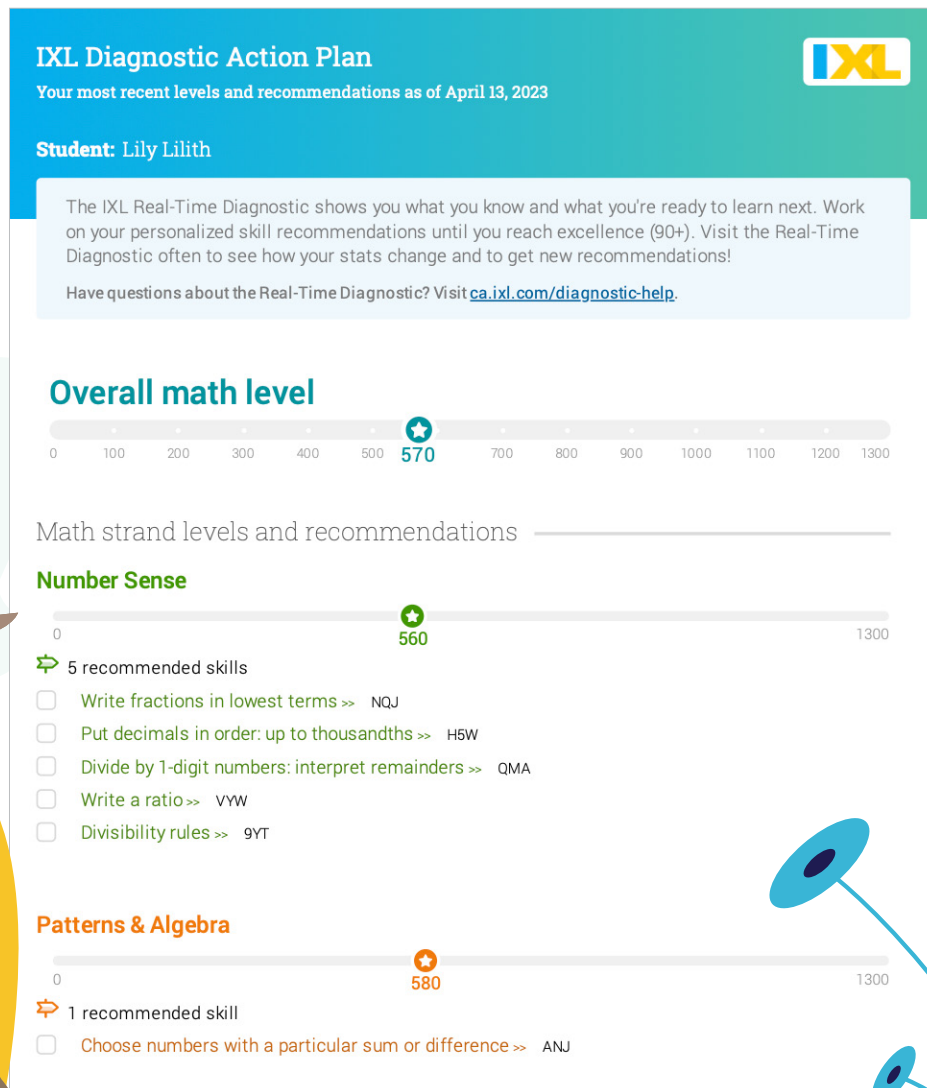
IXL Diagnostic Action Plan

Your most recent levels and recommendations as of April 13, 2023

IXL

Student: Lily Lilith

The IXL Real-Time Diagnostic shows you what you know and what you're ready to learn next. Work on your personalized skill recommendations until you reach excellence (90+). Visit the Real-Time Diagnostic often to see how your stats change and to get new recommendations!

Have questions about the Real-Time Diagnostic? Visit ca.ixl.com/diagnostic-help.

Overall math level

0 100 200 300 400 500 570 700 800 900 1000 1100 1200 1300

Math strand levels and recommendations

Number Sense

0 560 1300

5 recommended skills

Write fractions in lowest terms >> NQJ

Put decimals in order: up to thousandths >> H5W

Divide by 1-digit numbers: interpret remainders >> QMA

Write a ratio >> VYW

Divisibility rules >> 9YT

Patterns & Algebra

0 580 1300

1 recommended skill

Choose numbers with a particular sum or difference >> ANJ